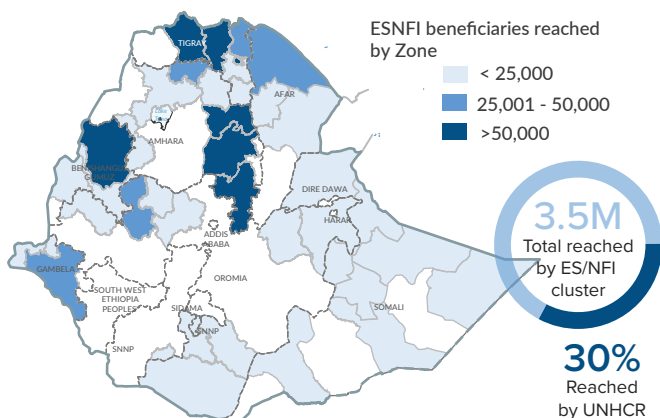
ESNFI beneficiaries reached by Zone

< 25,000

25,001 - 50,000

>50,000

TIGRAY

AFAR

AMHARA

BENISHANGUL GUMUZ

DIRE DAWA

HARARI

ADDIS ABABA

GAMBELA

OROMIA

SOUTH WEST ETHIOPIA PEOPLES

SIDAMA

SNNP

SNNP

SOMALI

3.5M

Total reached by ES/NFI cluster

30%

Reached by UNHCR